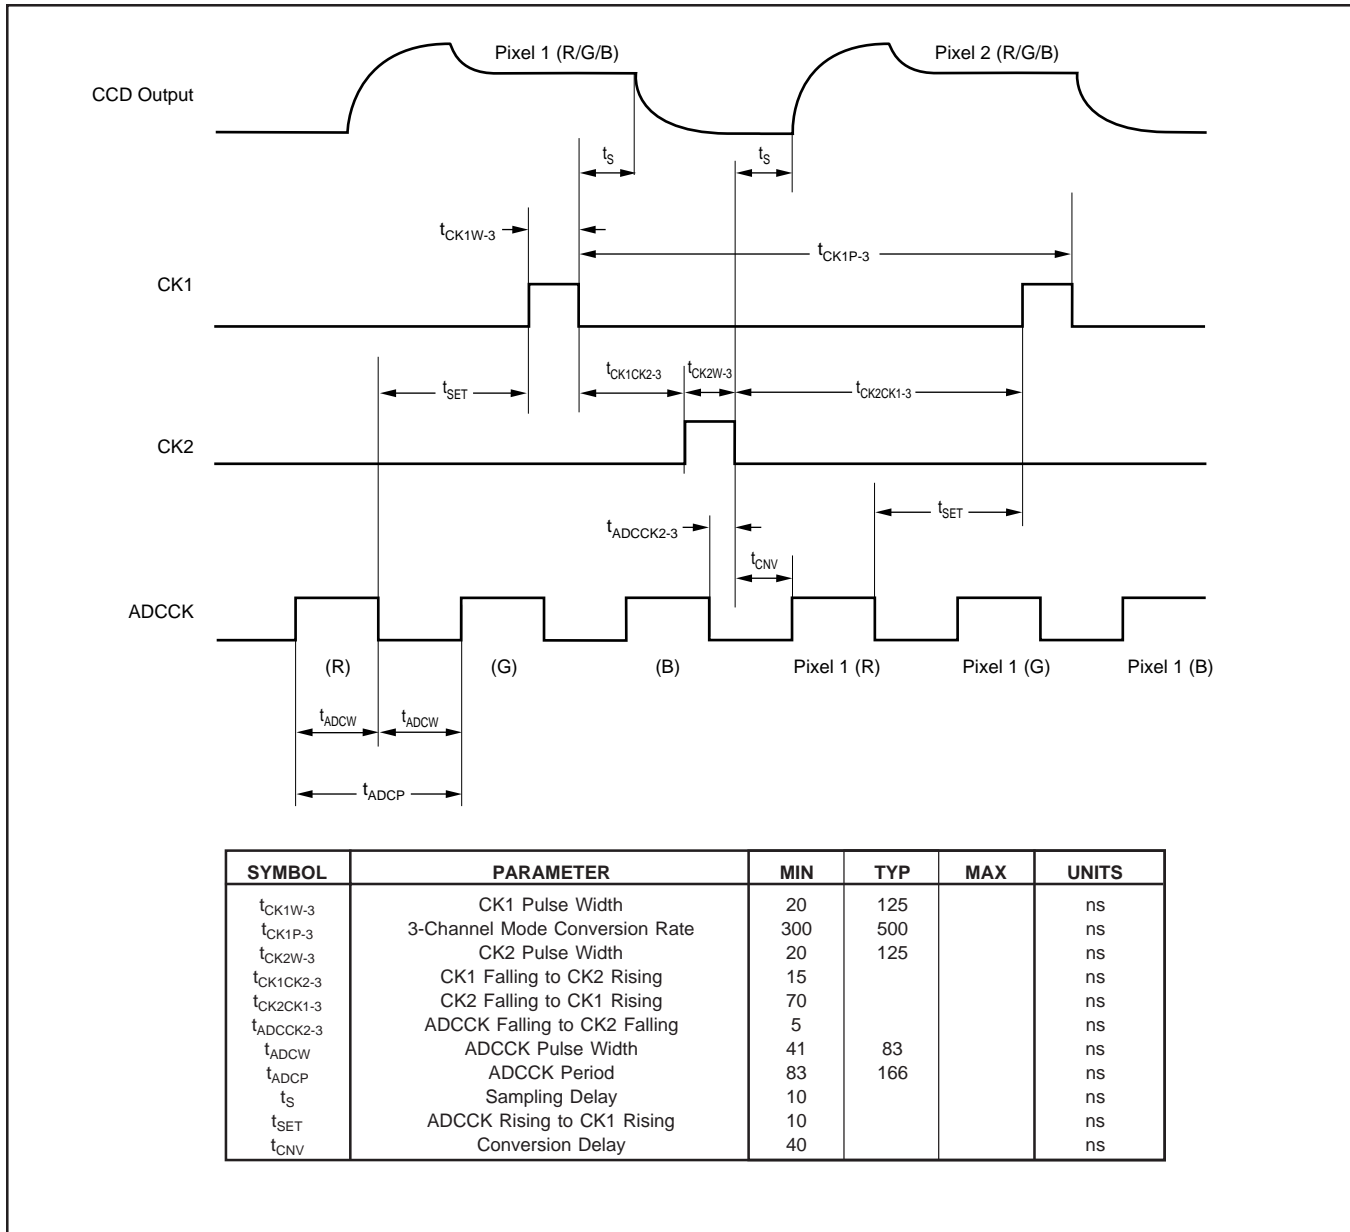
Pixel 1 (R/G/B)

Pixel 2 (R/G/B)

CCD Output

$t_S$

$t_S$

$t_{CK1W-3}$

$t_{CK1P-3}$

CK1

$t_{SET}$

$t_{CK1CK2-3}$

$t_{CK2W-3}$

$t_{CK2CK1-3}$

CK2

$t_{ADCCK2-3}$

$t_{SET}$

$t_{CNV}$

ADCCK

(R)

(G)

(B)

Pixel 1 (R)

Pixel 1 (G)

Pixel 1 (B)

$t_{ADCW}$

$t_{ADCW}$

$t_{ADCP}$

| SYMBOL | PARAMETER | MIN | TYP | MAX | UNITS |
|---|---|---|---|---|---|
| $t_{CK1W-3}$ | CK1 Pulse Width | 20 | 125 | | ns |
| $t_{CK1P-3}$ | 3-Channel Mode Conversion Rate | 300 | 500 | | ns |
| $t_{CK2W-3}$ | CK2 Pulse Width | 20 | 125 | | ns |
| $t_{CK1CK2-3}$ | CK1 Falling to CK2 Rising | 15 | | | ns |
| $t_{CK2CK1-3}$ | CK2 Falling to CK1 Rising | 70 | | | ns |
| $t_{ADCCK2-3}$ | ADCCK Falling to CK2 Falling | 5 | | | ns |
| $t_{ADCW}$ | ADCCK Pulse Width | 41 | 83 | | ns |
| $t_{ADCP}$ | ADCCK Period | 83 | 166 | | ns |
| $t_S$ | Sampling Delay | 10 | | | ns |
| $t_{SET}$ | ADCCK Rising to CK1 Rising | 10 | | | ns |
| $t_{CNV}$ | Conversion Delay | 40 | | | ns |